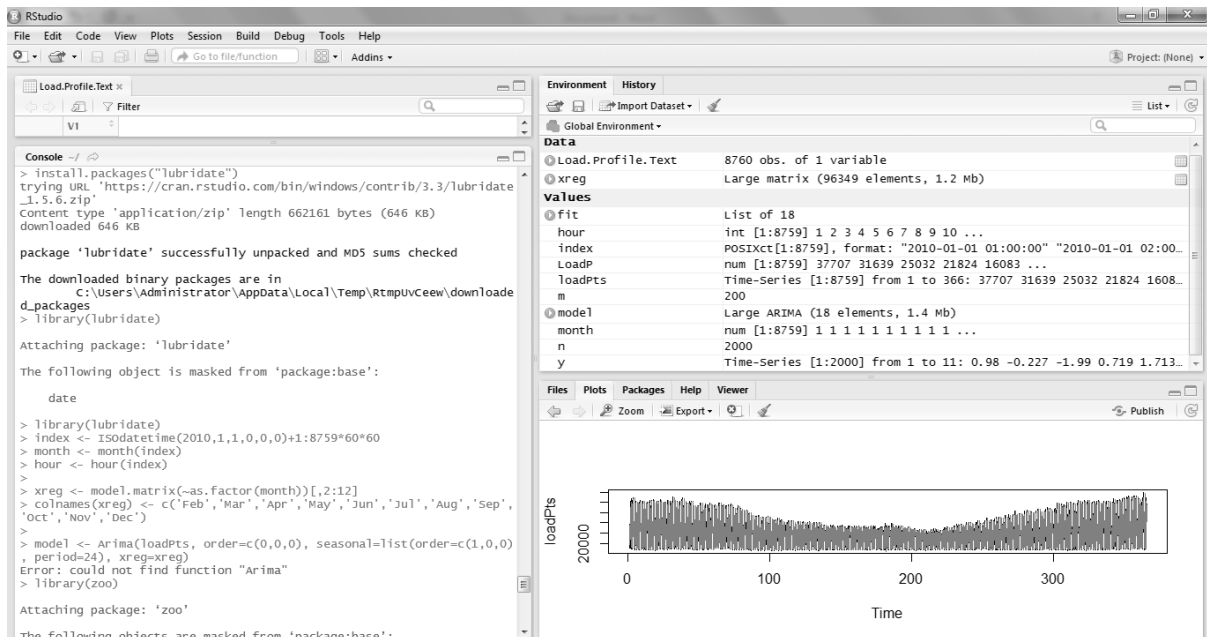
RStudio

File Edit Code View Plots Session Build Debug Tools Help

Go to file/function Addins

Project: (None)

Load.Profile.Text ×

Filter

V1

Console ~/

> install.packages("lubridate")
trying URL 'https://cran.rstudio.com/bin/windows/contrib/3.3/lubridate_1.5.6.zip'
Content type 'application/zip' length 662161 bytes (646 KB)
downloaded 646 KB

package 'lubridate' successfully unpacked and MD5 sums checked

The downloaded binary packages are in
C:\Users\Administrator\AppData\Local\Temp\RtmpUvCeew\downloaded_packages
> library(lubridate)

Attaching package: 'lubridate'

The following object is masked from 'package:base':

date

> library(lubridate)
> index <- ISOdatetime(2010,1,1,0,0,0)+1:8759*60*60
> month <- month(index)
> hour <- hour(index)
>
> xreg <- model.matrix(~as.factor(month))[,2:12]
> colnames(xreg) <- c('Feb','Mar','Apr','May','Jun','Jul','Aug','Sep','Oct','Nov','Dec')
>
> model <- Arima(loadPts, order=c(0,0,0), seasonal=list(order=c(1,0,0), period=24), xreg=xreg)
Error: could not find function "Arima"
> library(zoo)

Attaching package: 'zoo'

The following objects are masked from 'package:base':

Environment History

Import Dataset

List

Global Environment

Data

| | |
|---|---|
| Load.Profile.Text | 8760 obs. of 1 variable |
| xreg | Large matrix (96349 elements, 1.2 Mb) |

Values

| | |
|---|---|
| fit | List of 18 |
| hour | int [1:8759] 1 2 3 4 5 6 7 8 9 10 ... |
| index | POSIXct[1:8759], format: "2010-01-01 01:00:00" "2010-01-01 02:00... |
| LoadP | num [1:8759] 37707 31639 25032 21824 16083 ... |
| loadPts | Time-Series [1:8759] from 1 to 366: 37707 31639 25032 21824 1608... |
| m | 200 |
| model | Large ARIMA (18 elements, 1.4 Mb) |
| month | num [1:8759] 1 1 1 1 1 1 1 1 1 1 ... |
| n | 2000 |
| y | Time-Series [1:2000] from 1 to 11: 0.98 -0.227 -1.99 0.719 1.713... |

Files Plots Packages Help Viewer

Zoom Export

Publish

loadPts

20000

0 100 200 300

Time